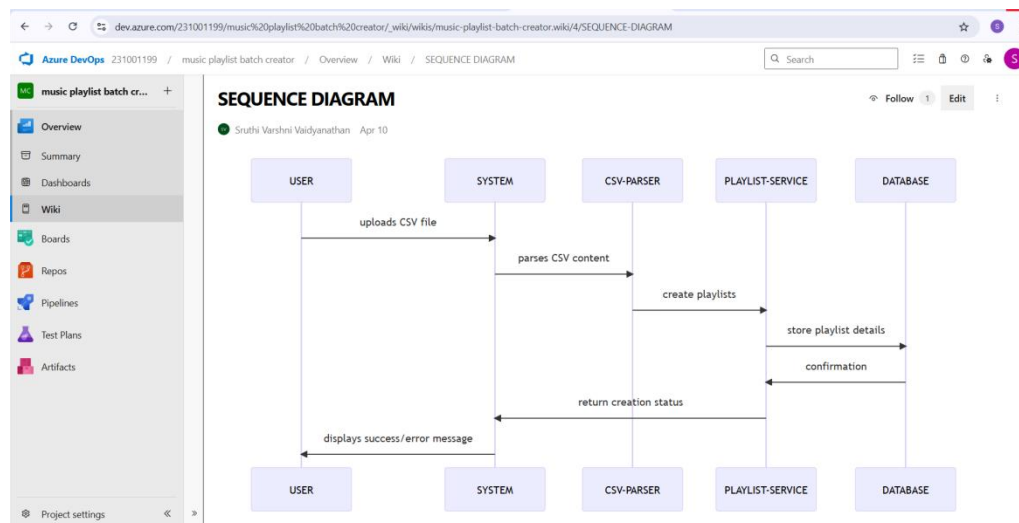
dev.azure.com/231001199/music%20playlist%20batch%20creator/_wiki/wikis/music-playlist-batch-creator.wiki/4/SEQUENCE-DIAGRAM

Azure DevOps 231001199 / music playlist batch creator / Overview / Wiki / SEQUENCE DIAGRAM

Search

S

MC music playlist batch cr... +

Overview
Summary
Dashboards
Wiki
Boards
Repos
Pipelines
Test Plans
Artifacts

Project settings «

SEQUENCE DIAGRAM

Follow 1 Edit

SV Sruthi Varshni Vaidyanathan Apr 10

USER SYSTEM CSV-PARSER PLAYLIST-SERVICE DATABASE

uploads CSV file
parses CSV content
create playlists
store playlist details
confirmation
return creation status
displays success/error message

USER SYSTEM CSV-PARSER PLAYLIST-SERVICE DATABASE